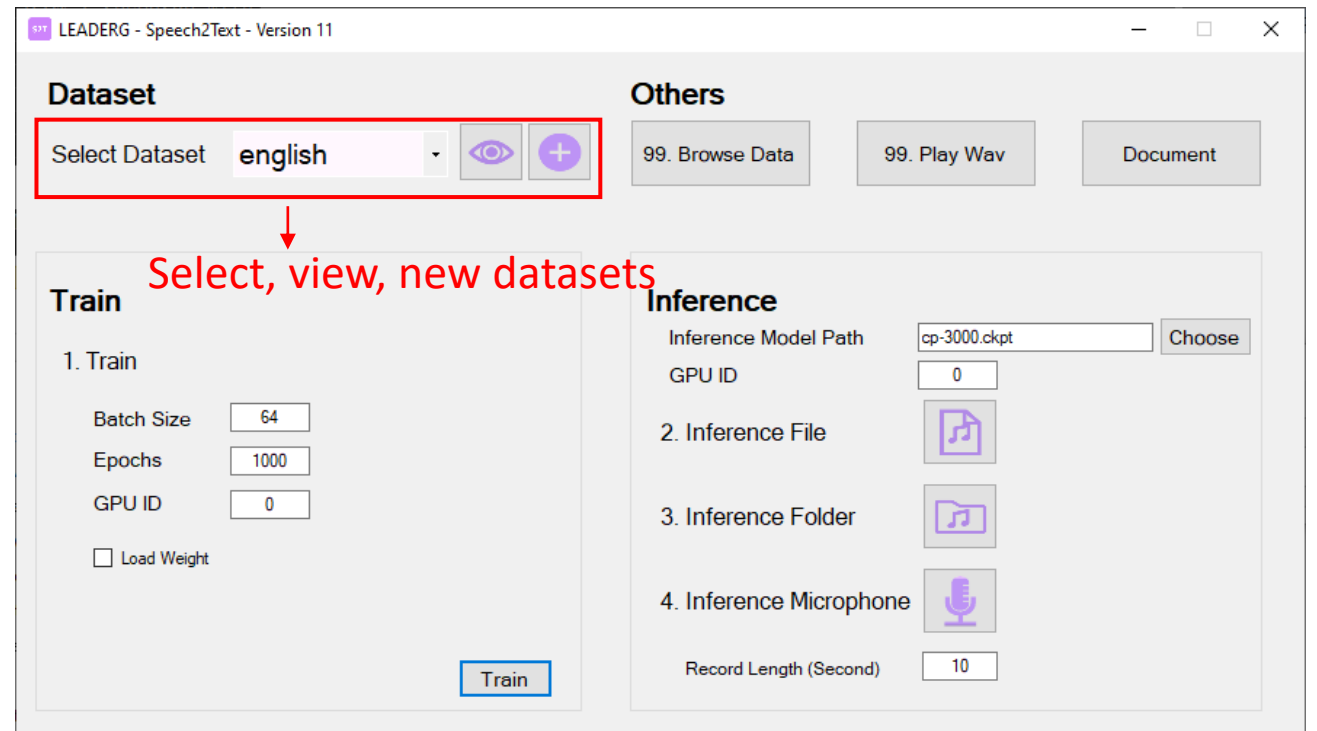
LEADERG - Speech2Text - Version 11

Dataset

Select Dataset english

Others

99. Browse Data

99. Play Wav

Document

Select, view, new datasets

Train

1. Train

Batch Size 64

Epochs 1000

GPU ID 0

Load Weight

Train

Inference

Inference Model Path cp-3000.ckpt Choose

GPU ID 0

2. Inference File

3. Inference Folder

4. Inference Microphone

Record Length (Second) 10